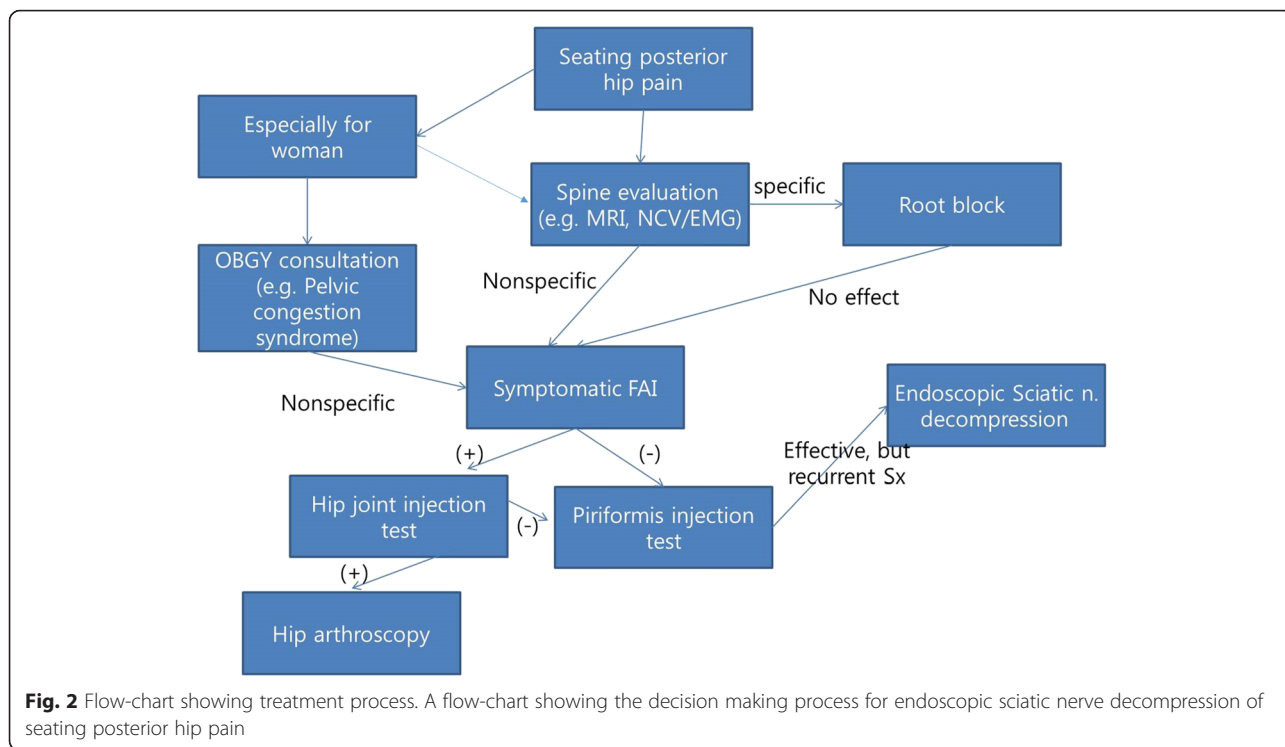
Seating posterior hip pain

Especially for woman

Spine evaluation (e.g. MRI, NCV/EMG)

specific

Root block

OBGY consultation (e.g. Pelvic congestion syndrome)

Nonspecific

No effect

Symptomatic FAI

Nonspecific

Endoscopic Sciatic n. decompression

(+)

(-)

Effective, but recurrent Sx

Hip joint injection test

(-)

Piriformis injection test

(+)

Hip arthroscopy

**Fig. 2** Flow-chart showing treatment process. A flow-chart showing the decision making process for endoscopic sciatic nerve decompression of seating posterior hip pain